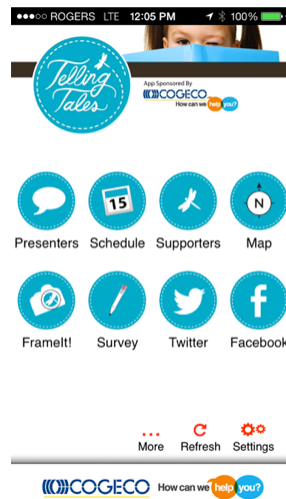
●●●○○ ROGERS LTE 12:05 PM 100%

Telling Tales

App Sponsored By
COGECO
How can we help you?

15

N

Presenters Schedule Supporters Map

f

FrameIt! Survey Twitter Facebook

More Refresh Settings

COGECO How can we help you?